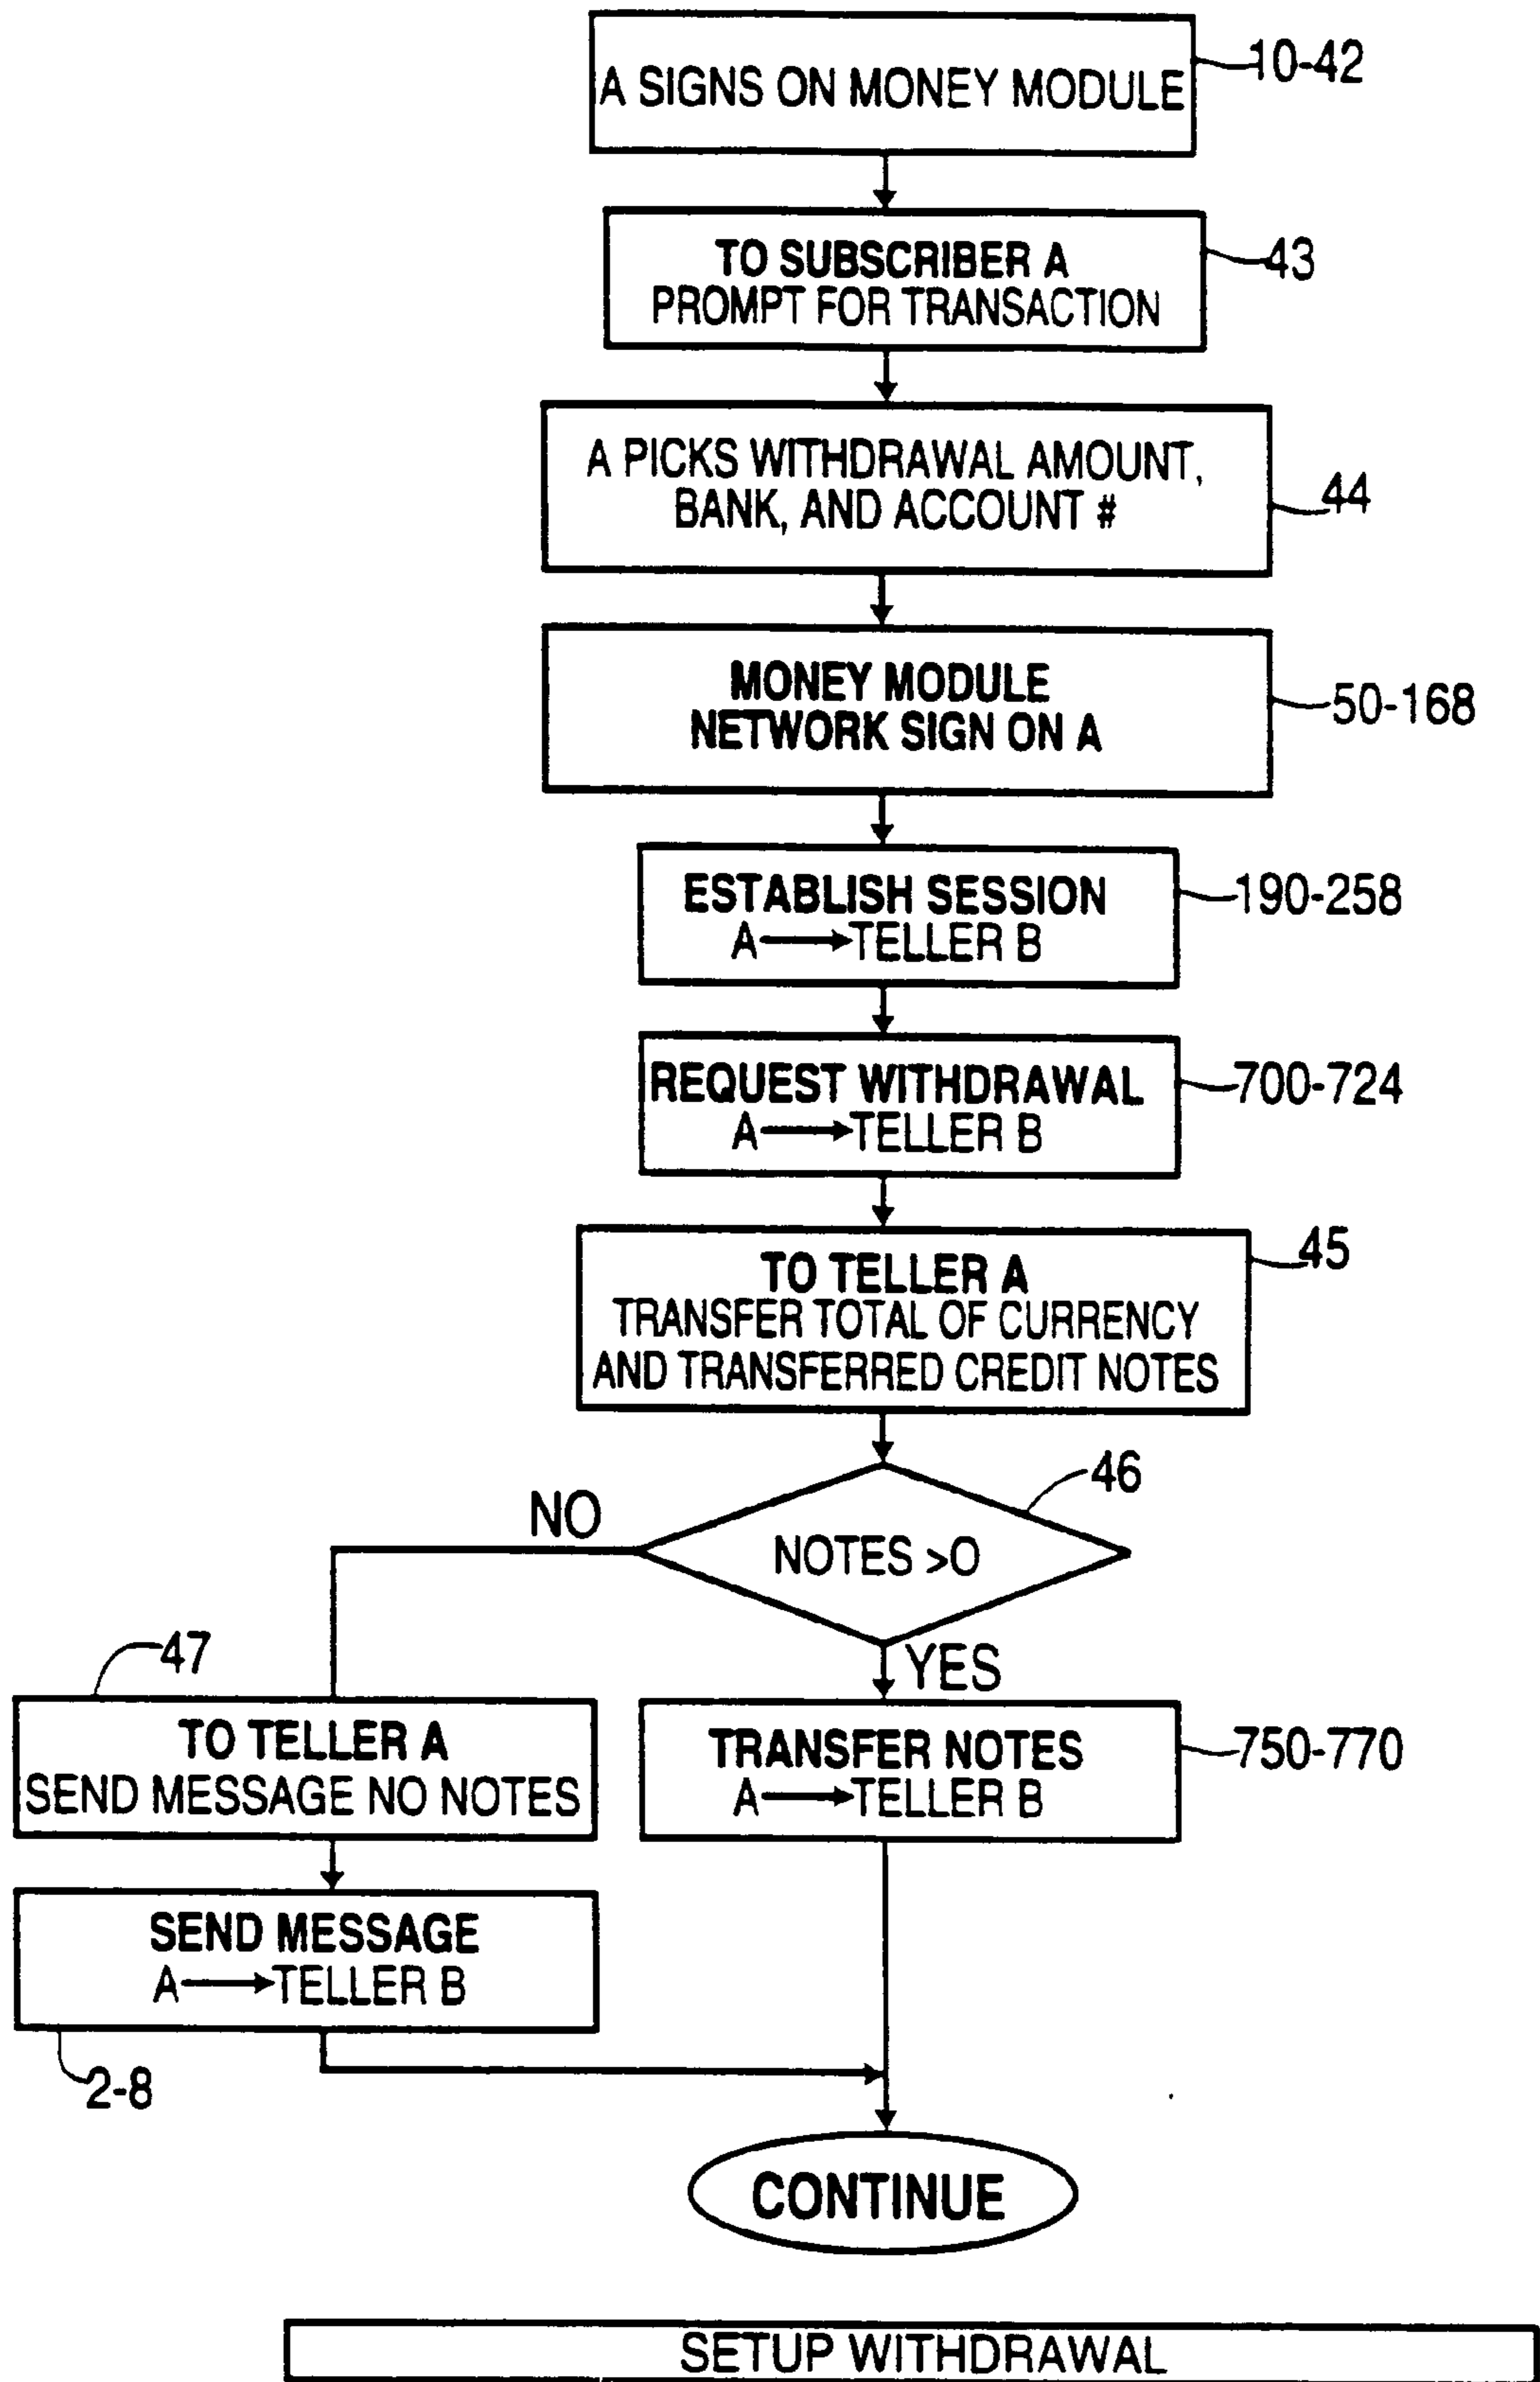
A SIGNS ON MONEY MODULE
10-42

TO SUBSCRIBER A
PROMPT FOR TRANSACTION
43

A PICKS WITHDRAWAL AMOUNT, BANK, AND ACCOUNT #
44

MONEY MODULE
NETWORK SIGN ON A
50-168

ESTABLISH SESSION
A⟶TELLER B
190-258

REQUEST WITHDRAWAL
A⟶TELLER B
700-724

TO TELLER A
TRANSFER TOTAL OF CURRENCY AND TRANSFERRED CREDIT NOTES
45

NOTES >O
46

NO

YES

47
TO TELLER A
SEND MESSAGE NO NOTES

SEND MESSAGE
A⟶TELLER B
2-8

TRANSFER NOTES
A⟶TELLER B
750-770

CONTINUE

SETUP WITHDRAWAL